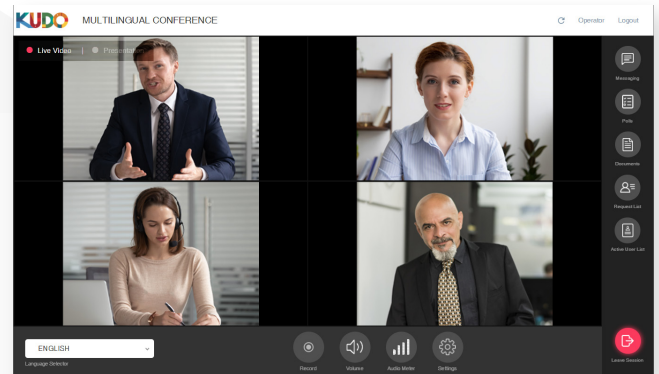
KUDO MULTILINGUAL CONFERENCE

Operator Logout

Live Video | Presentation

Messaging

Polls

Documents

Request List

Active User List

ENGLISH

Language Selector

Record

Volume

Audio Meter

Settings

Leave Session